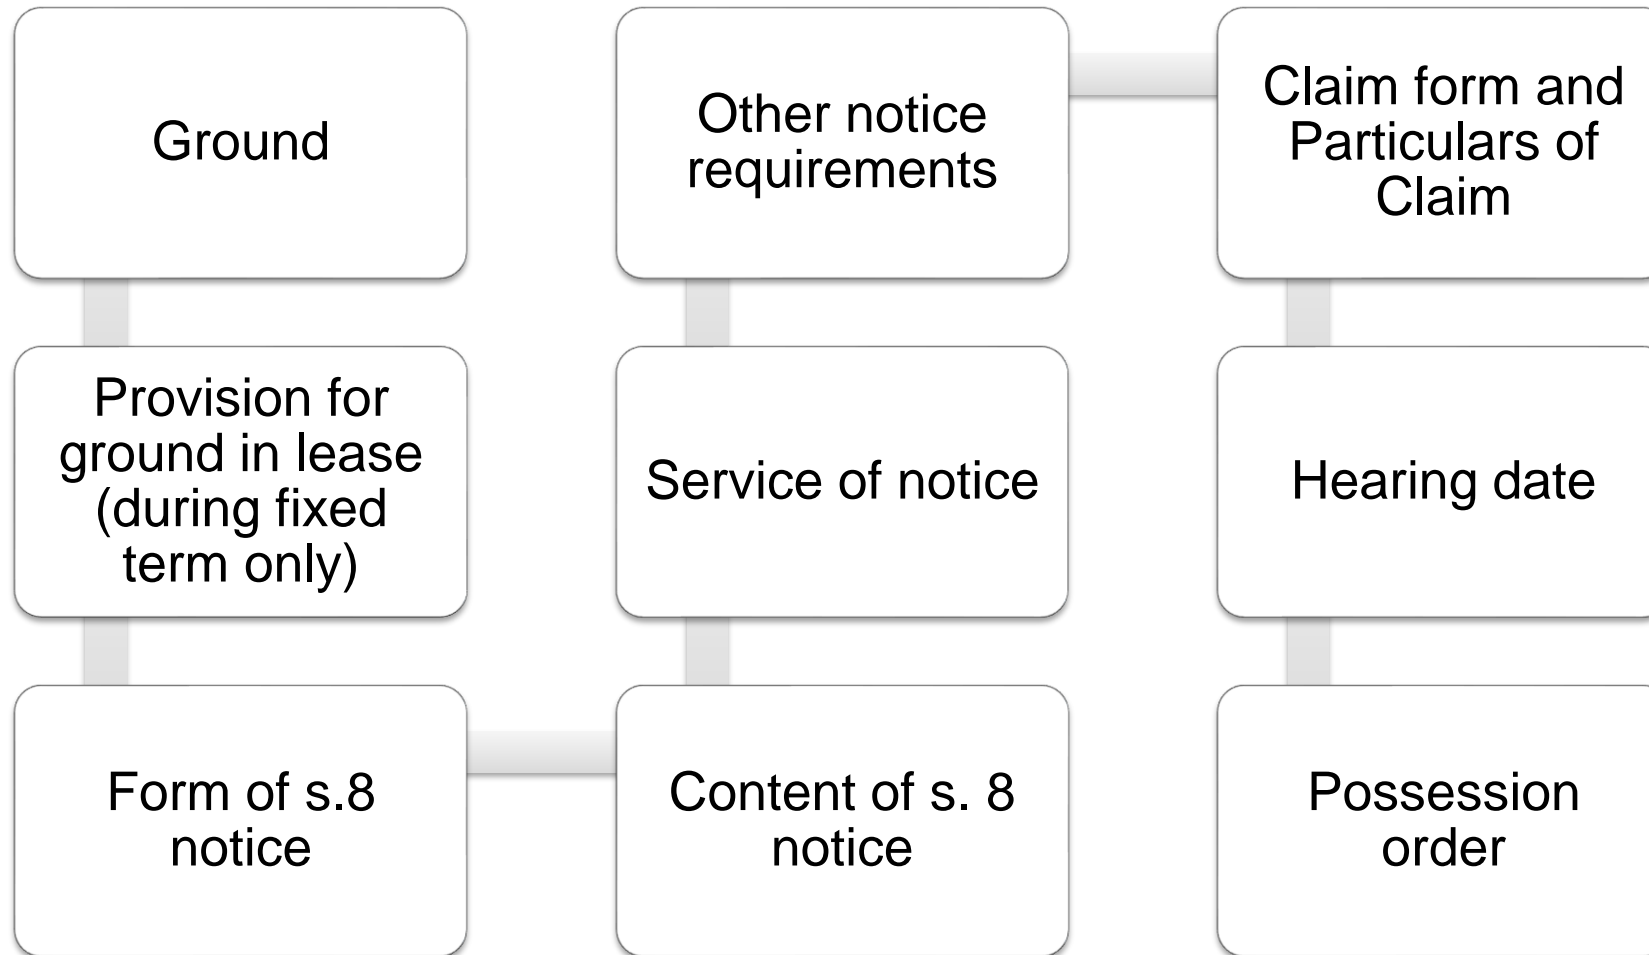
Ground

Provision for ground in lease (during fixed term only)

Form of s.8 notice

Content of s. 8 notice

Service of notice

Other notice requirements

Claim form and Particulars of Claim

Hearing date

Possession order